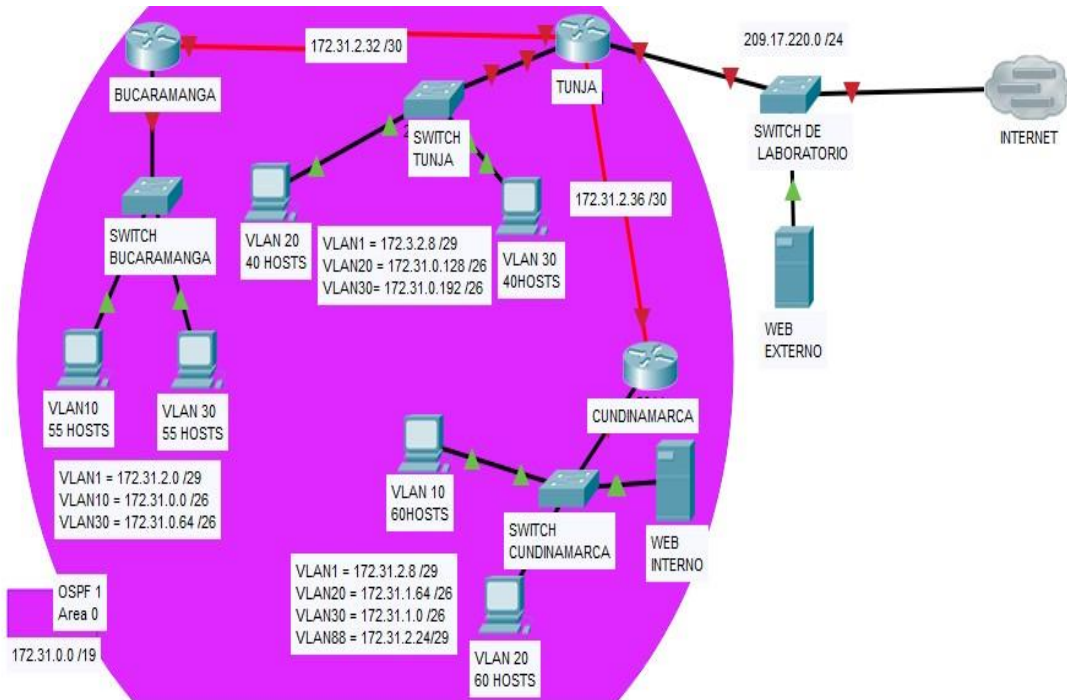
172.31.2.32 /30

BUCARAMANGA

TUNJA

209.17.220.0 /24

SWITCH TUNJA

SWITCH DE LABORATORIO

INTERNET

172.31.2.36 /30

SWITCH BUCARAMANGA

VLAN 20
40 HOSTS

VLAN1 = 172.3.2.8 /29
VLAN20 = 172.31.0.128 /26
VLAN30= 172.31.0.192 /26

VLAN 30
40HOSTS

WEB EXTERNO

CUNDINAMARCA

VLAN10
55 HOSTS

VLAN 30
55 HOSTS

VLAN1 = 172.31.2.0 /29
VLAN10 = 172.31.0.0 /26
VLAN30 = 172.31.0.64 /26

VLAN 10
60HOSTS

SWITCH CUNDINAMARCA

WEB INTERNO

VLAN1 = 172.31.2.8 /29
VLAN20 = 172.31.1.64 /26
VLAN30 = 172.31.1.0 /26
VLAN88 = 172.31.2.24/29

OSPF 1
Area 0

172.31.0.0 /19

VLAN 20
60 HOSTS